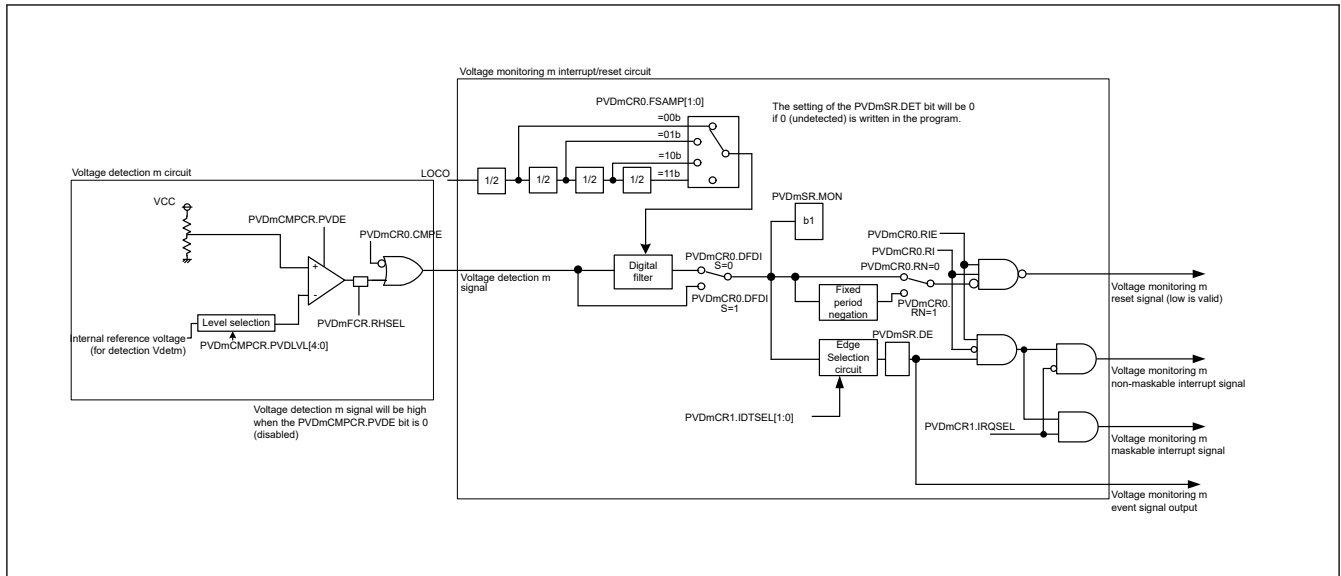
Voltage monitoring m interrupt/reset circuit

PVDmCR0.FSAMP[1:0]

The setting of the PVDmSR.DET bit will be 0 if 0 (undetected) is written in the program.

=00b
=01b
=10b
=11b

LOCO
1/2
1/2
1/2
1/2

Voltage detection m circuit

VCC

PVDmCMPCR.PVDE

PVDmCR0.CMPE

+
-

Level selection

PVDmFCR.RHSEL

Internal reference voltage (for detection Vdetm)

PVDmCMPCR.PVDLVL[4:0]

Voltage detection m signal

Digital filter

PVDmCR0.DFDI S=0

PVDmCR0.DFDI S=1

PVDmSR.MON

b1

PVDmCR0.RIE

PVDmCR0.RI

PVDmCR0.RN=0

Fixed period negation

PVDmCR0. RN=1

Voltage monitoring m reset signal (low is valid)

PVDmSR.DE

Edge Selection circuit

Voltage monitoring m non-maskable interrupt signal

PVDmCR1.IDTSEL[1:0]

PVDmCR1.IRQSEL

Voltage monitoring m maskable interrupt signal

Voltage monitoring m event signal output

Voltage detection m signal will be high when the PVDmCMPCR.PVDE bit is 0 (disabled)